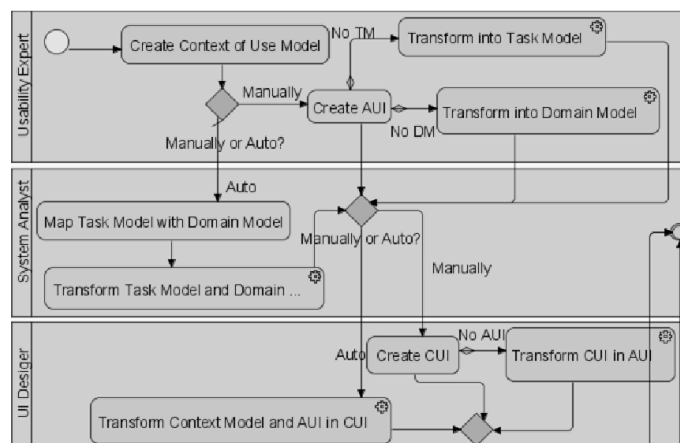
Usability Expert

Create Context of Use Model

No TM

Transform into Task Model

Manually

Create AUI

Transform into Domain Model

No DM

Manually or Auto?

System Analyst

Auto

Map Task Model with Domain Model

Manually or Auto?

Manually

Transform Task Model and Domain ...

UI Designer

No AUI

Auto

Create CUI

Transform CUI in AUI

Transform Context Model and AUI in CUI